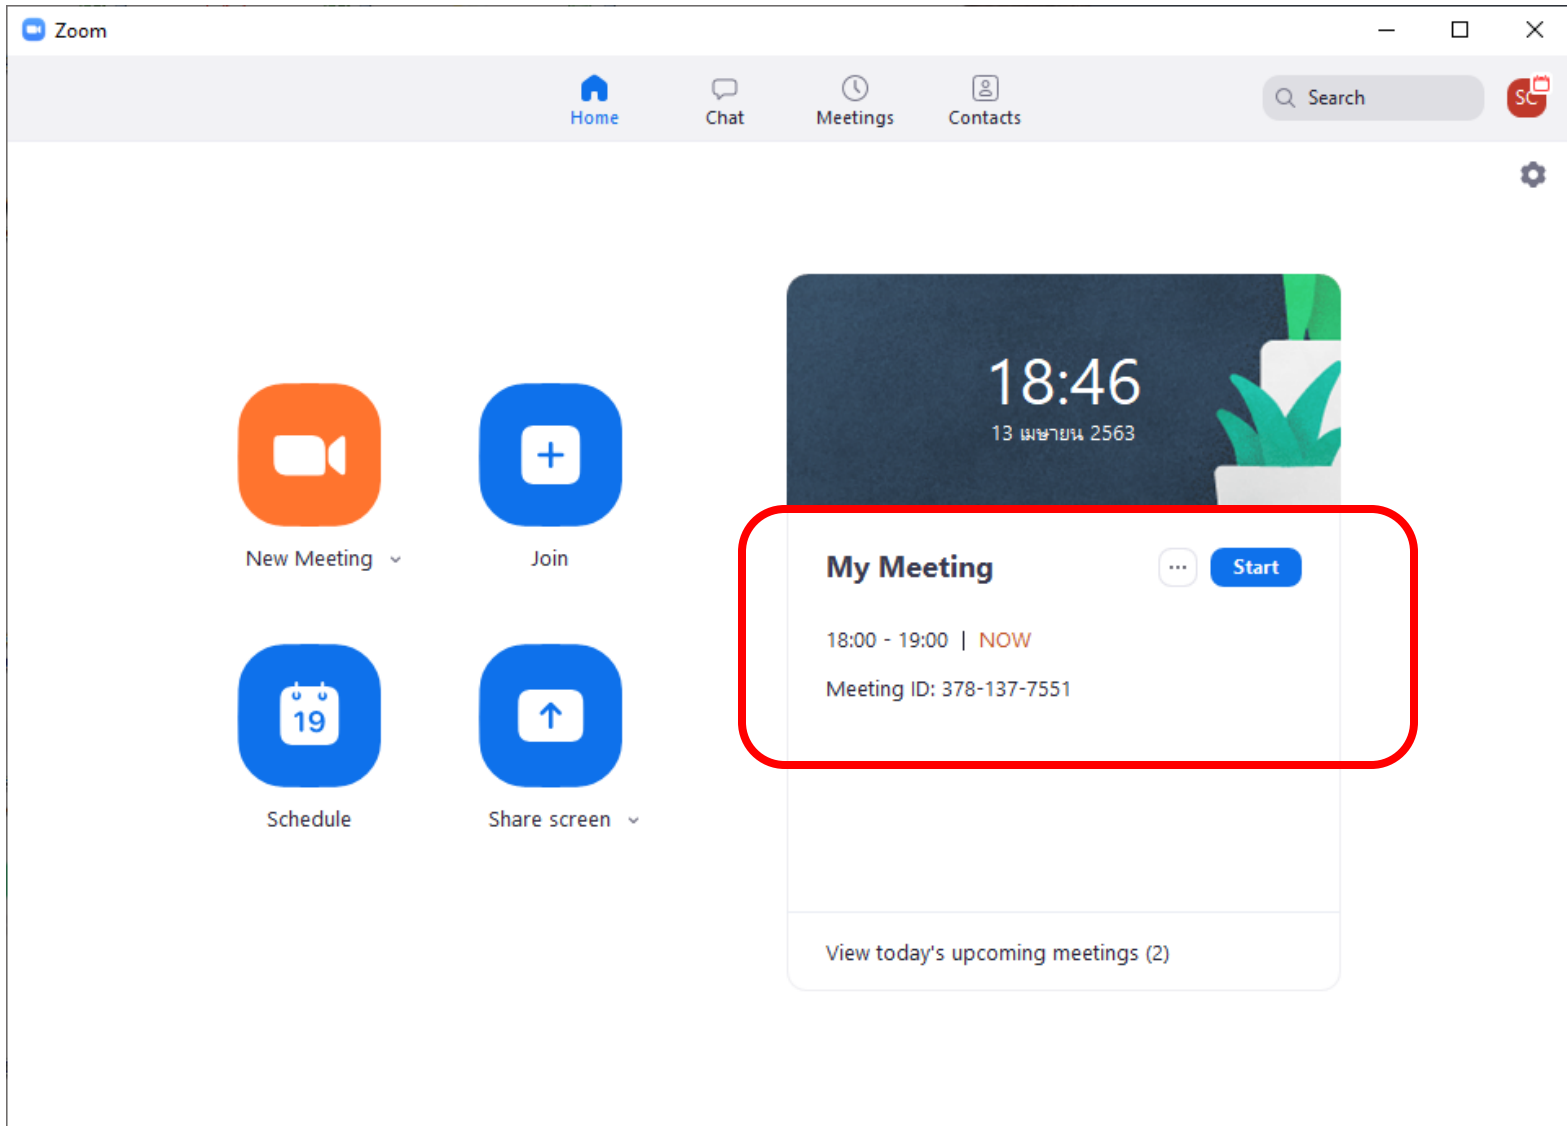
Zoom

Home
Chat
Meetings
Contacts
Search
SC

18:46
13 เมษายน 2563

New Meeting
Join
19
Schedule
Share screen

My Meeting
...
Start
18:00 - 19:00 | NOW
Meeting ID: 378-137-7551

View today's upcoming meetings (2)